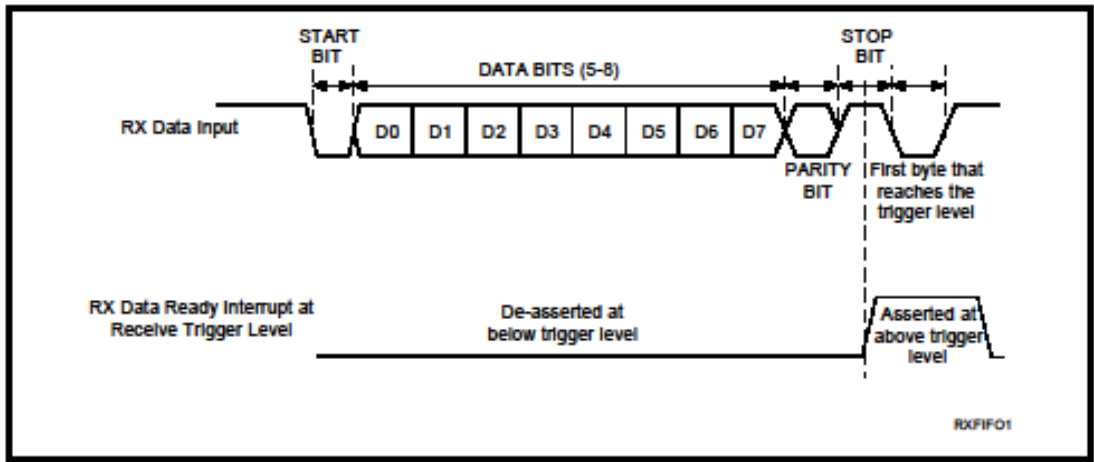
START BIT

DATA BITS (5-8)

STOP BIT

RX Data Input

D0 D1 D2 D3 D4 D5 D6 D7

PARITY BIT

First byte that reaches the trigger level

RX Data Ready Interrupt at Receive Trigger Level

De-asserted at below trigger level

Asserted at above trigger level

RXFIFO1